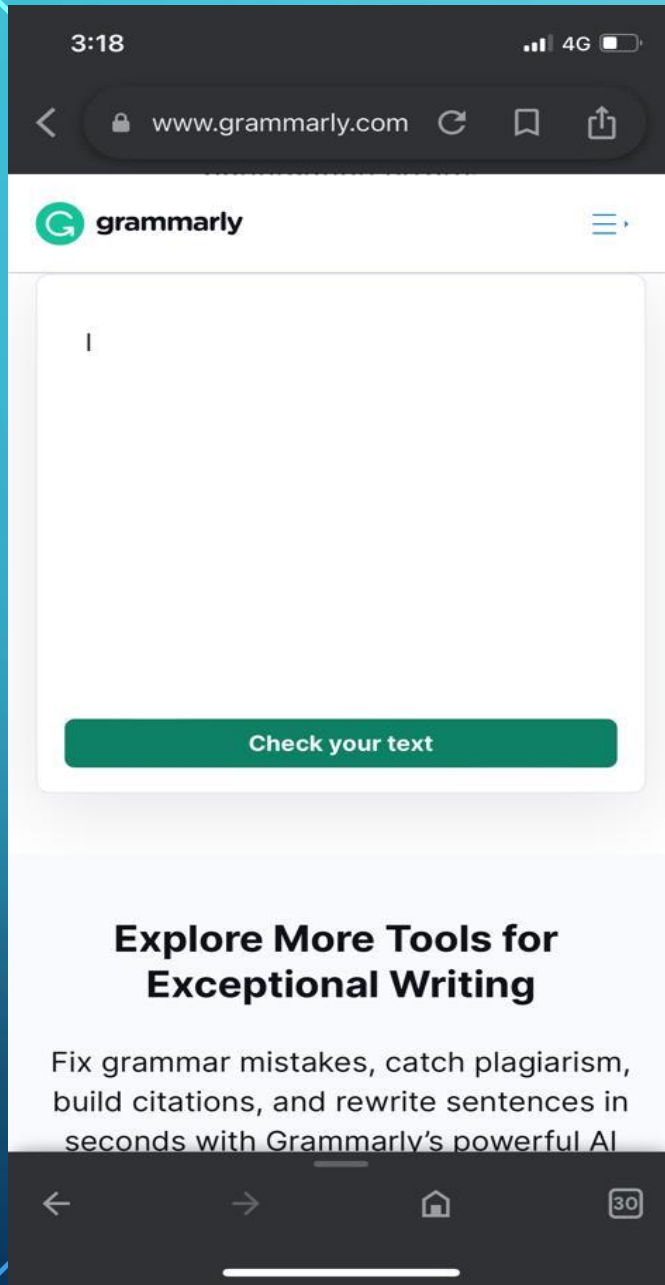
3:18

4G

www.grammarly.com

grammarly

I

Check your text

Explore More Tools for Exceptional Writing

Fix grammar mistakes, catch plagiarism, build citations, and rewrite sentences in seconds with Grammarly's powerful AI

30